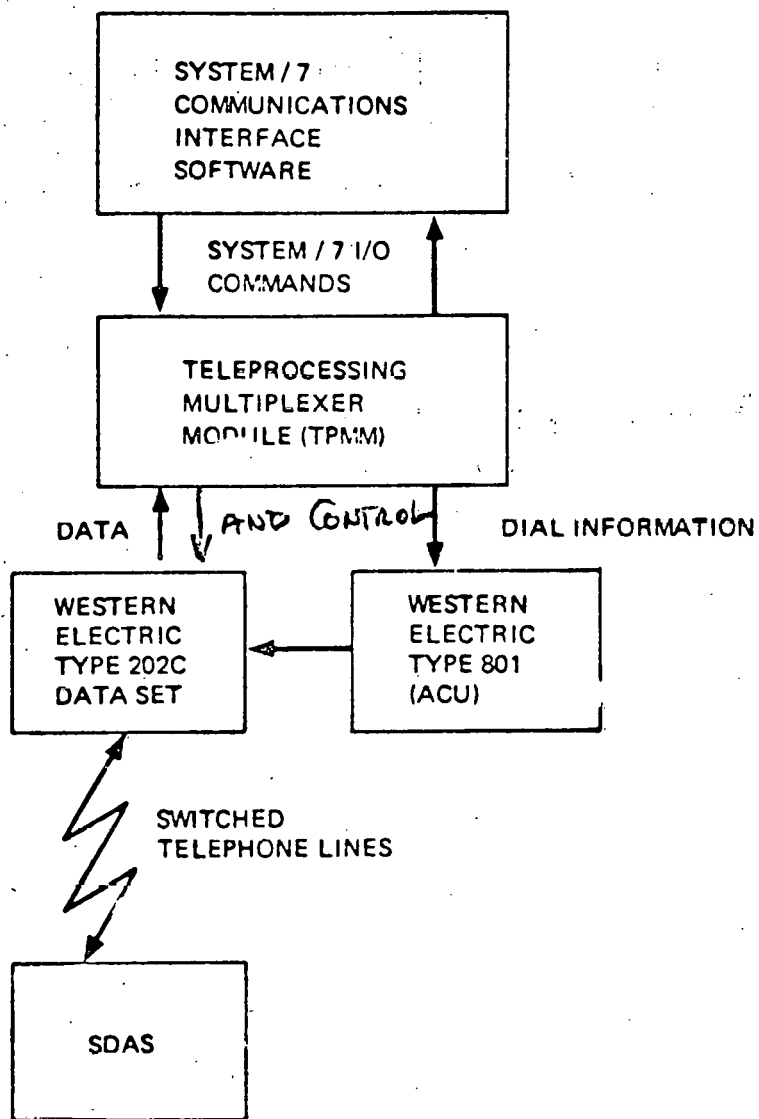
SYSTEM / 7
COMMUNICATIONS
INTERFACE
SOFTWARE

SYSTEM / 7 I/O
COMMANDS

TELEPROCESSING
MULTIPLEXER
MODULE (TPMM)

DATA

AND CONTROL

DIAL INFORMATION

WESTERN
ELECTRIC
TYPE 202C
DATA SET

WESTERN
ELECTRIC
TYPE 801
(ACU)

SWITCHED
TELEPHONE LINES

SDAS